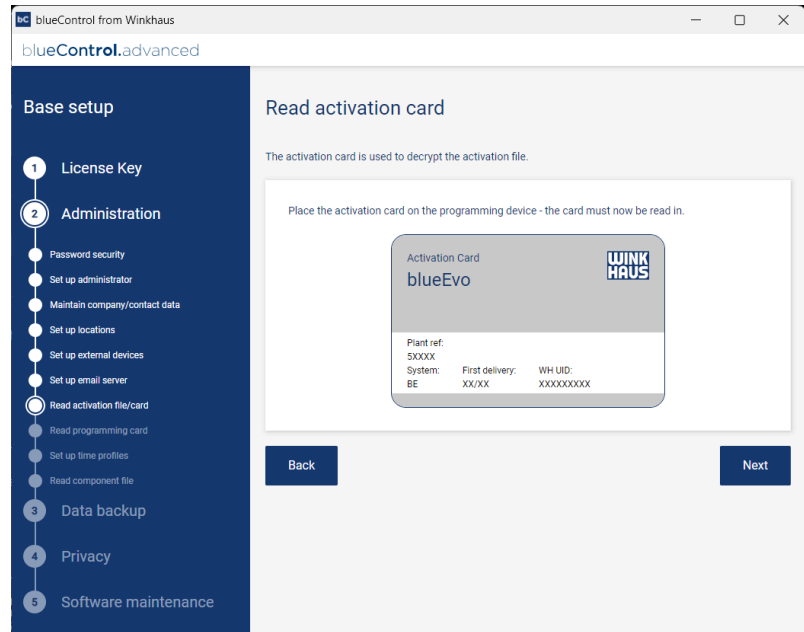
bC blueControl from Winkhaus

blueControl.advanced

Base setup

1 License Key

2 Administration

Password security

Set up administrator

Maintain company/contact data

Set up locations

Set up external devices

Set up email server

Read activation file/card

Read programming card

Set up time profiles

Read component file

3 Data backup

4 Privacy

5 Software maintenance

Read activation card

The activation card is used to decrypt the activation file.

Place the activation card on the programming device - the card must now be read in.

Activation Card

blueEvo

WINK HAUS

Plant ref:
5XXXX

| System: | First delivery: | WH UID: |
|---|---|---|
| BE | XX/XX | XXXXXXXXX |

Back

Next